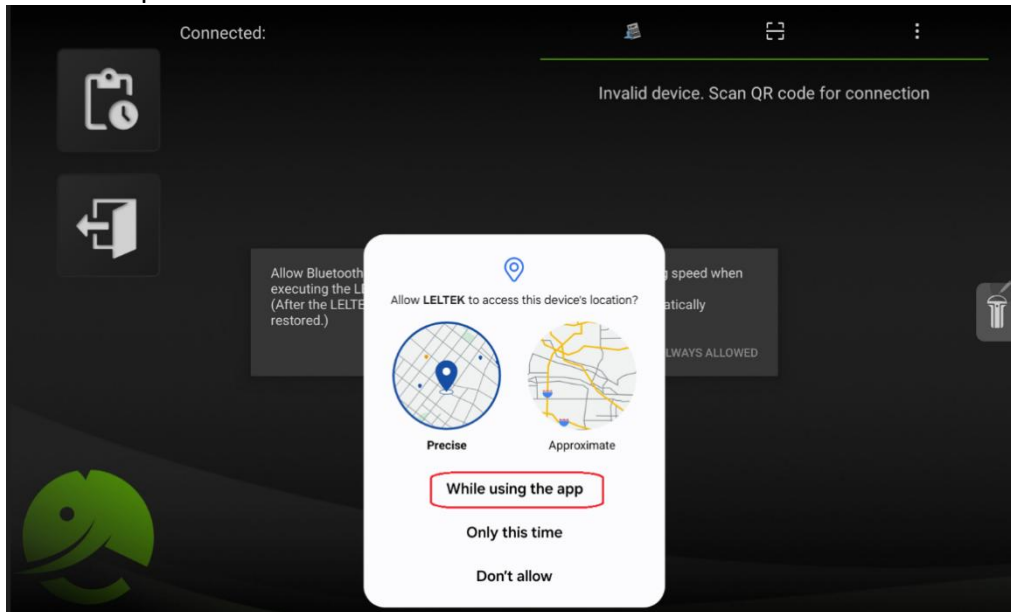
Connected:

Invalid device. Scan QR code for connection

Allow Bluetooth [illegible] executing the LE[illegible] (After the LELTE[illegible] restored.)

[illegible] speed when

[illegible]atically

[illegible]LWAYS ALLOWED

Allow **LELTEK** to access this device's location?

Precise

Approximate

While using the app

Only this time

Don't allow